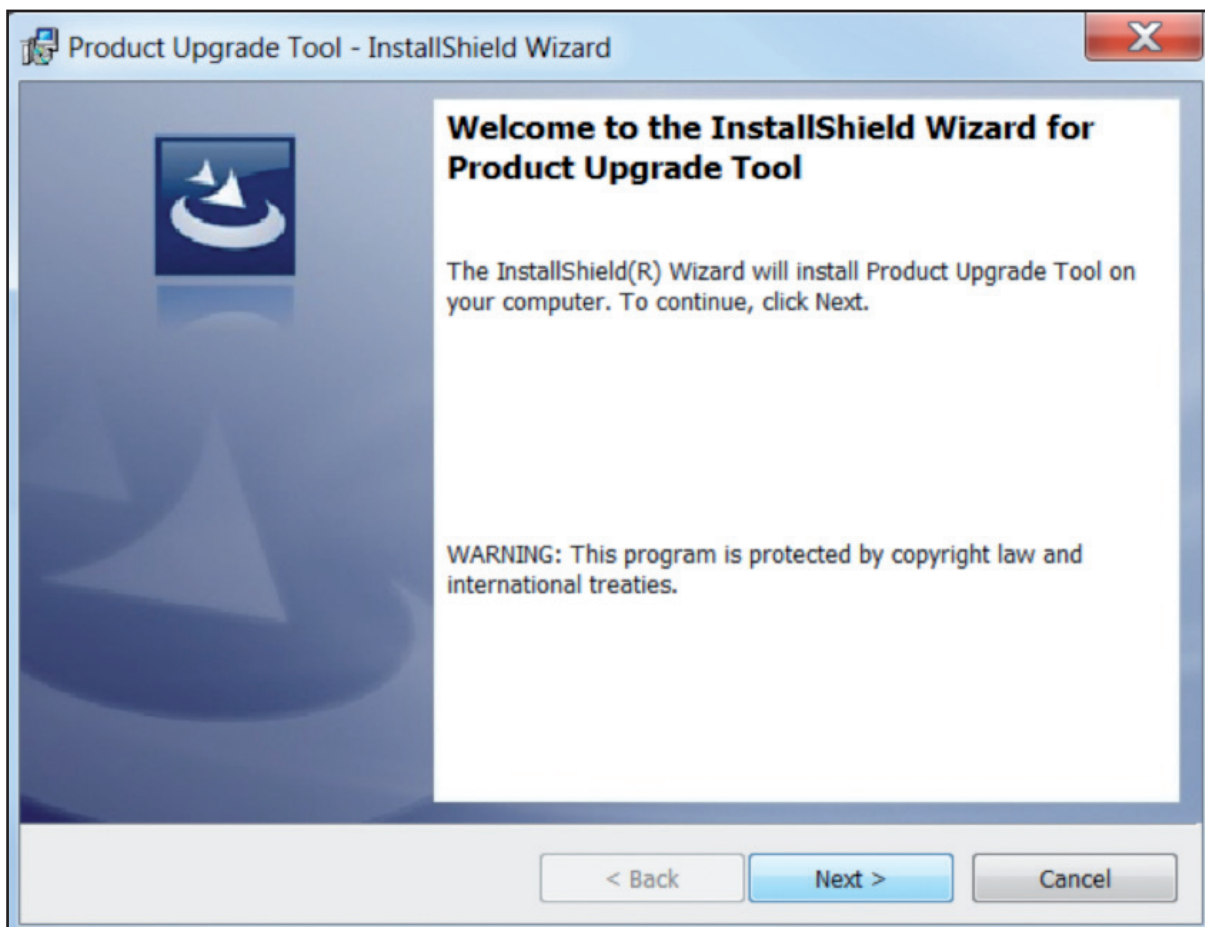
Product Upgrade Tool - InstallShield Wizard

X

Welcome to the InstallShield Wizard for Product Upgrade Tool

The InstallShield(R) Wizard will install Product Upgrade Tool on your computer. To continue, click Next.

WARNING: This program is protected by copyright law and international treaties.

< Back

Next >

Cancel